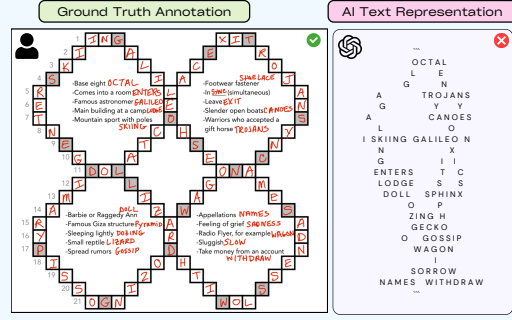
Ground Truth Annotation

AI Text Representation

-Base eight OCTAL
-Comes into a room ENTERS
-Famous astronomer GALILEO
-Main building at a camp LODGE
-Mountain sport with poles SKIING

-Footwear fastener SHOELACE
-In SYNC (simultaneous)
-Leave EXIT
-Slender open boats CANOES
-Warriors who accepted a gift horse TROJANS

-Barbie or Raggedy Ann DOLL
-Famous Giza structure PYRAMID
-Sleeping lightly DOZING
-Small reptile LIZARD
-Spread rumors GOSSIP

-Appellations NAMES
-Feeling of grief SADNESS
-Radio Flyer, for example WAGON
-Sluggish SLOW
-Take money from an account WITHDRAW

OCTAL
L E
G N
A TROJANS
G Y Y
A L C CANOES
L O
I SKIING GALILEO N
N X
G I I
ENTERS T C
LODGE S S
DOLL SPHINX
O P
ZING H
GECKO
O GOSSIP
WAGON
I
SORROW
NAMES WITHDRAW